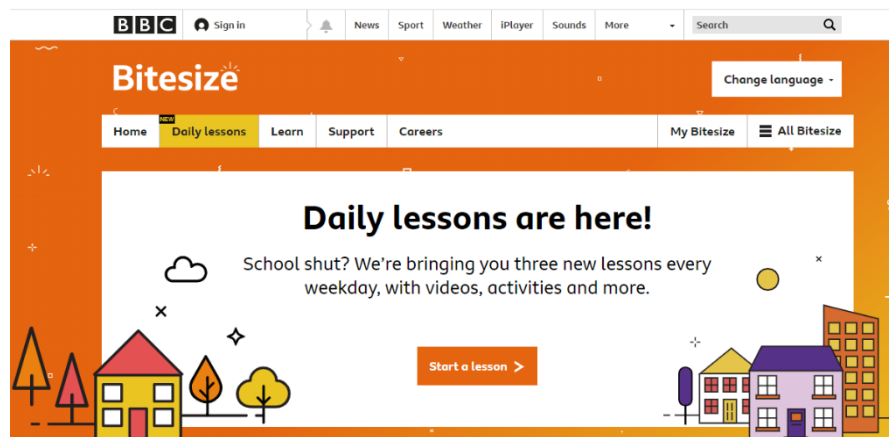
BBC Sign in News Sport Weather iPlayer Sounds More Search

Bitesize

Change language

Home NEW Daily lessons Learn Support Careers My Bitesize All Bitesize

Daily lessons are here!

School shut? We're bringing you three new lessons every weekday, with videos, activities and more.

Start a lesson